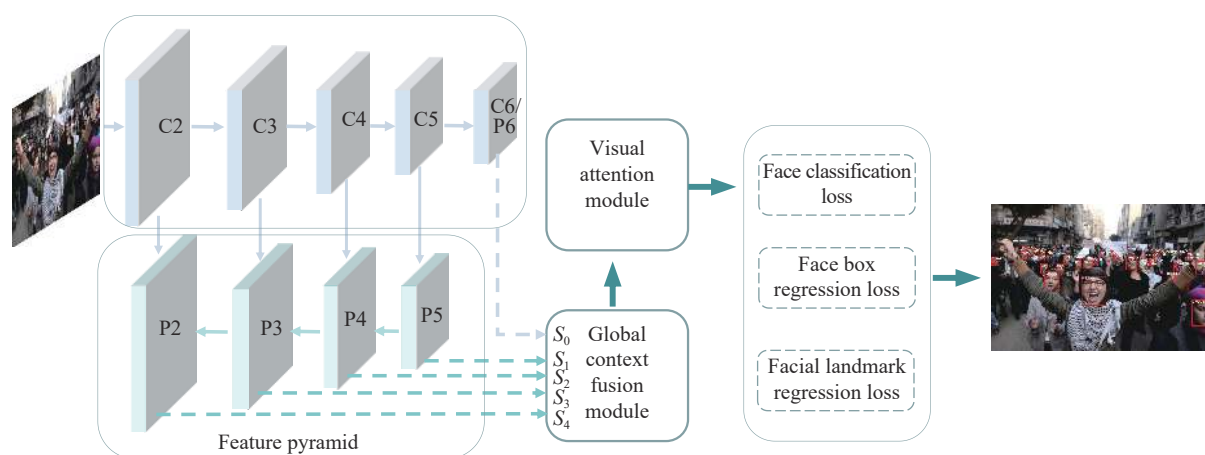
C2

C3

C4

C5

C6/P6

P2

P3

P4

P5

Feature pyramid

$S_0$
$S_1$
$S_2$
$S_3$
$S_4$

Global context fusion module

Visual attention module

Face classification loss

Face box regression loss

Facial landmark regression loss